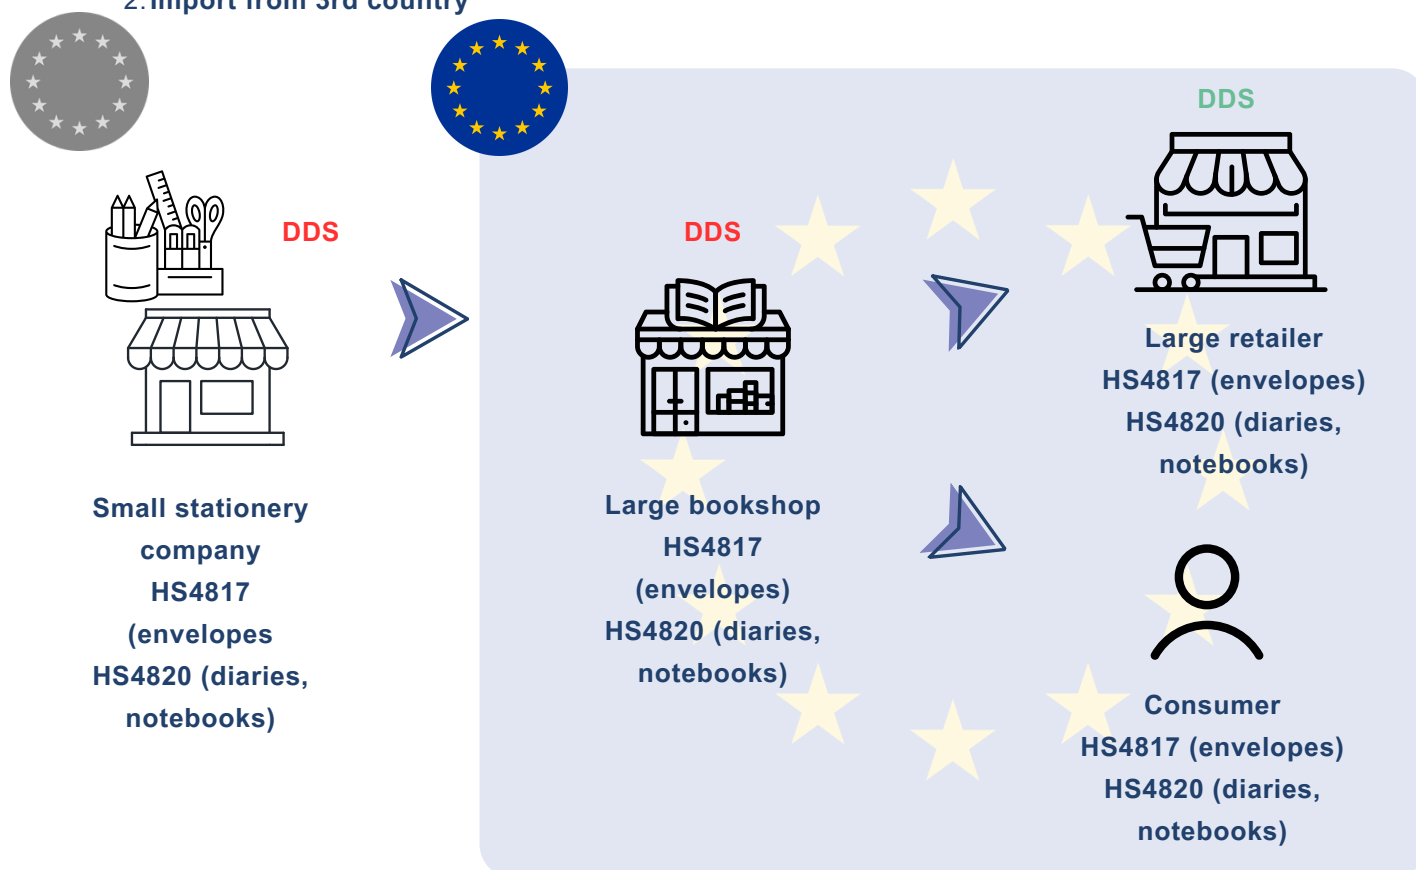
2. Import from 3rd country

DDS

Small stationery company HS4817 (envelopes HS4820 (diaries, notebooks)

DDS

Large bookshop HS4817 (envelopes) HS4820 (diaries, notebooks)

DDS

Large retailer HS4817 (envelopes) HS4820 (diaries, notebooks)

Consumer HS4817 (envelopes) HS4820 (diaries, notebooks)